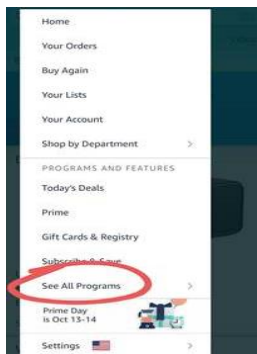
Home
Your Orders
Buy Again
Your Lists
Your Account
Shop by Department >
PROGRAMS AND FEATURES
Today's Deals
Prime
Gift Cards & Registry
Subscribe & Save
See All Programs >
Prime Day is Oct 13-14
Settings >